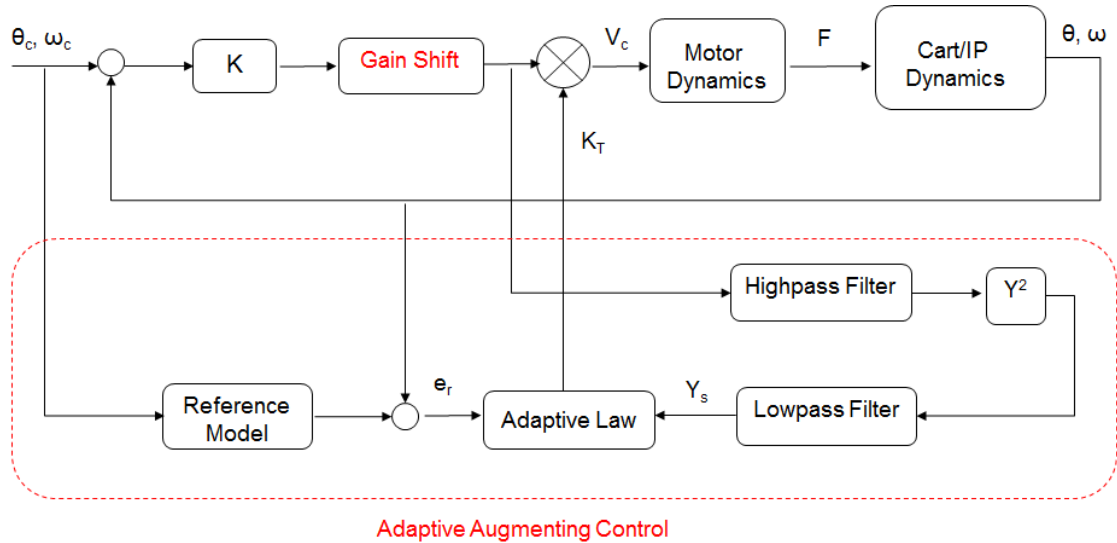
$\theta_c$, $\omega_c$

K

Gain Shift

$V_c$

Motor Dynamics

F

Cart/IP Dynamics

$\theta$, $\omega$

$K_T$

Highpass Filter

$Y^2$

Reference Model

$e_r$

Adaptive Law

$Y_s$

Lowpass Filter

Adaptive Augmenting Control